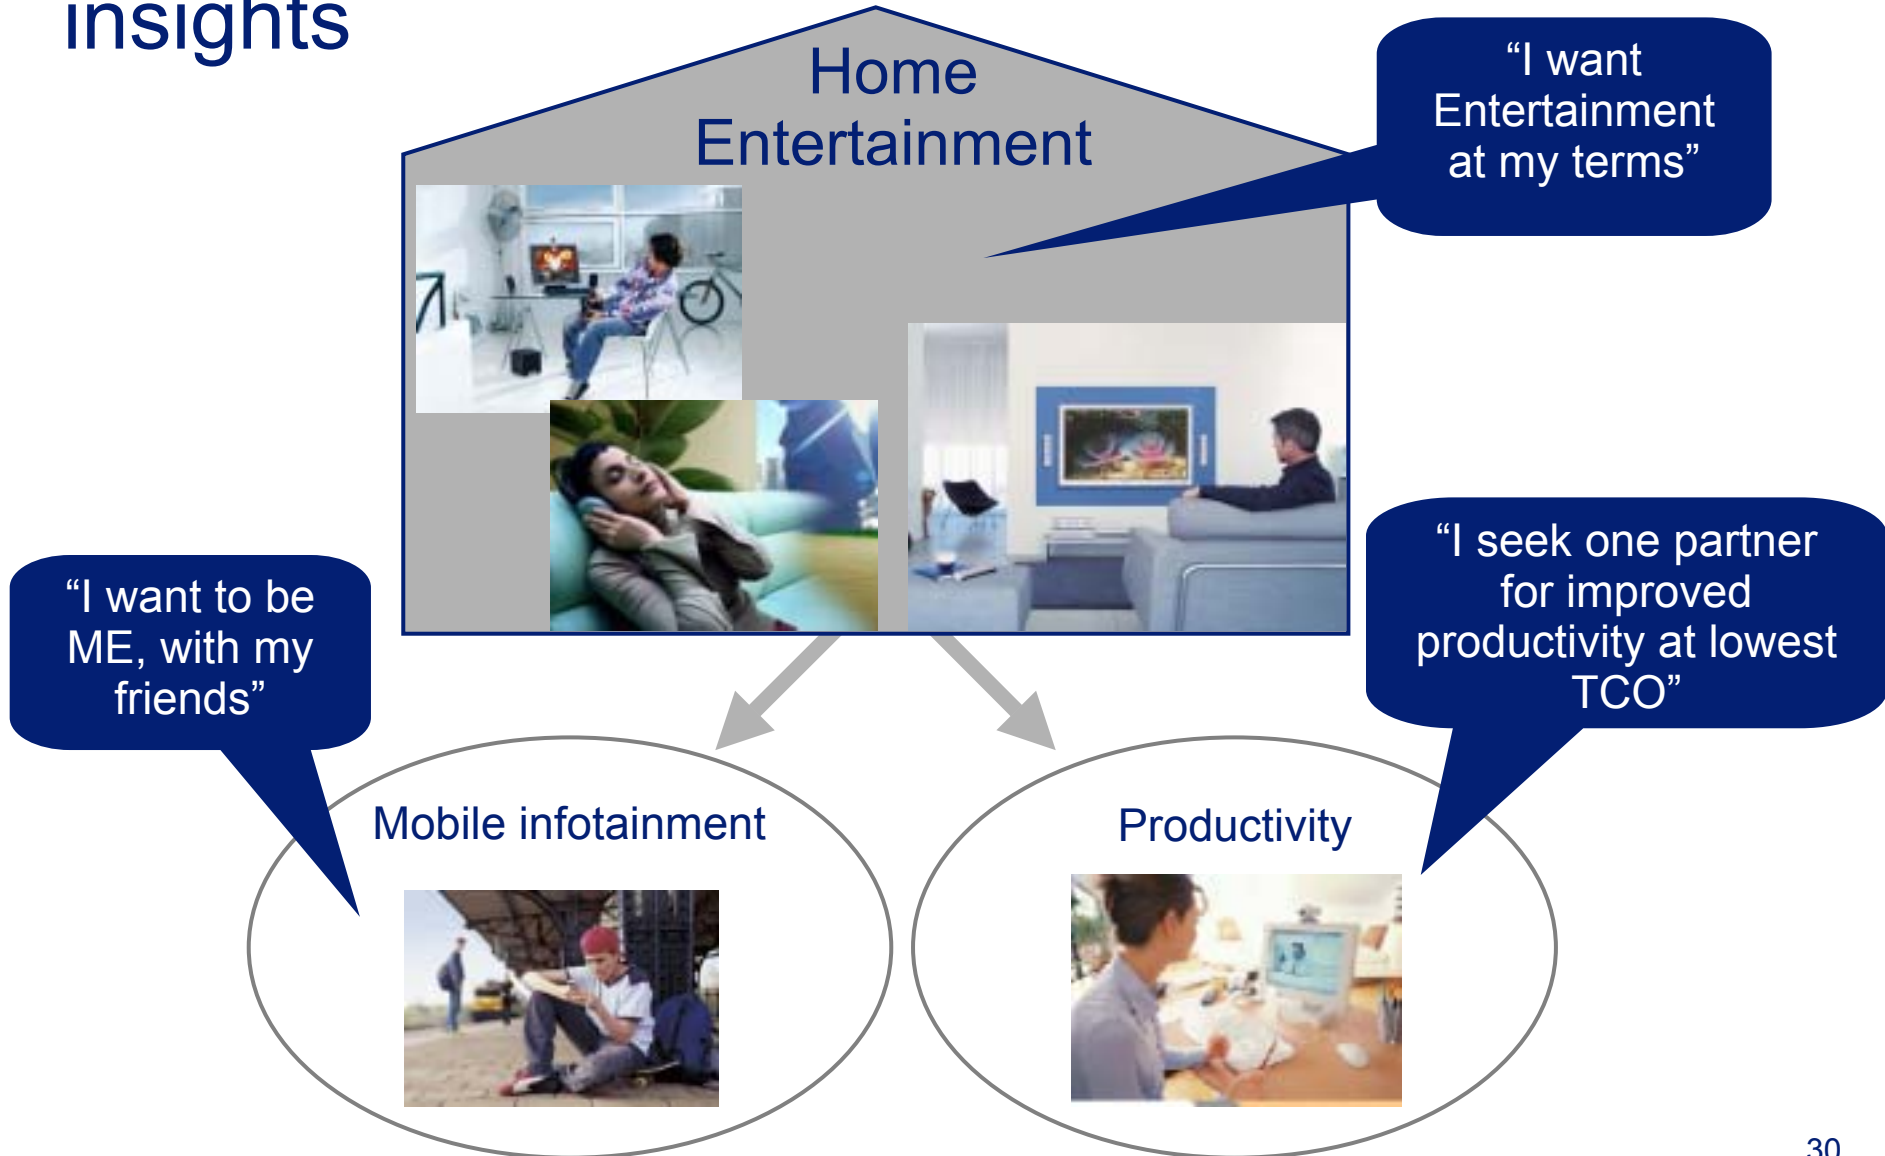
insights

Home Entertainment

“I want Entertainment at my terms”

“I want to be ME, with my friends”

“I seek one partner for improved productivity at lowest TCO”

Mobile infotainment

Productivity

30